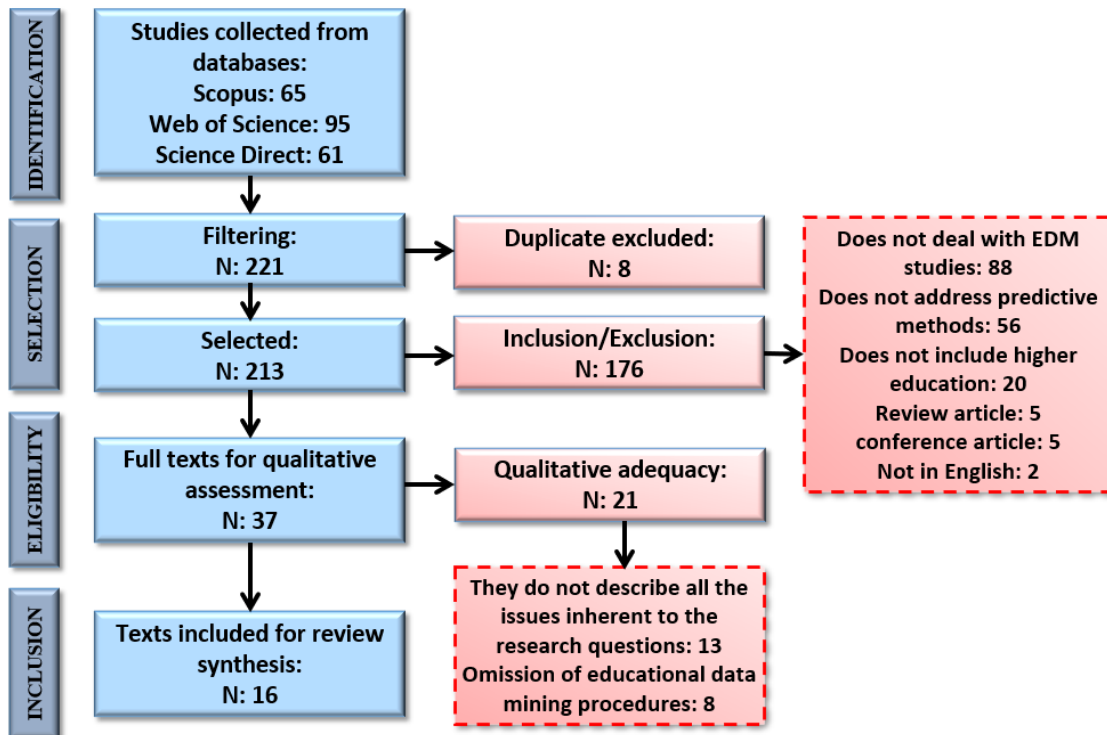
IDENTIFICATION

Studies collected from databases:
Scopus: 65
Web of Science: 95
Science Direct: 61

SELECTION

Filtering:
N: 221

Duplicate excluded:
N: 8

Does not deal with EDM studies: 88
Does not address predictive methods: 56
Does not include higher education: 20
Review article: 5
conference article: 5
Not in English: 2

Selected:
N: 213

Inclusion/Exclusion:
N: 176

ELIGIBILITY

Full texts for qualitative assessment:
N: 37

Qualitative adequacy:
N: 21

They do not describe all the issues inherent to the research questions: 13
Omission of educational data mining procedures: 8

INCLUSION

Texts included for review synthesis:
N: 16